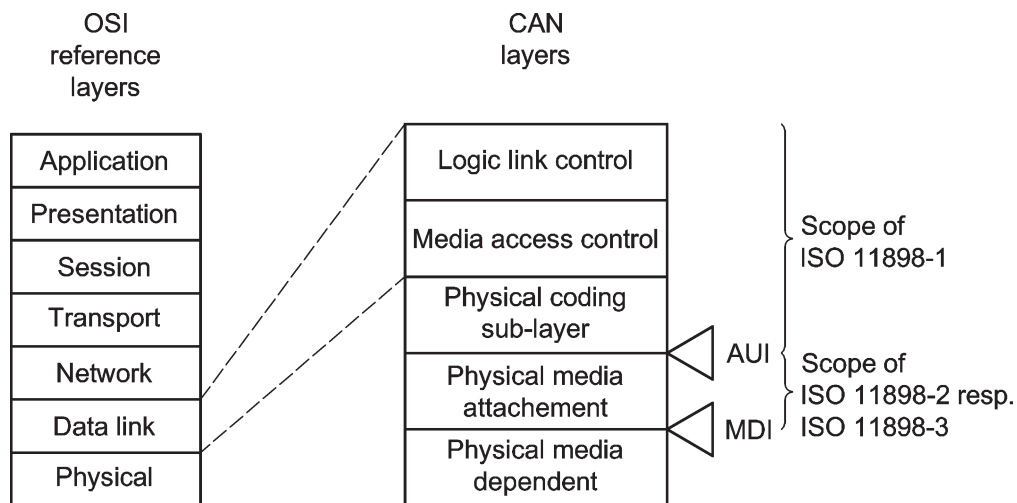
OSI reference layers

CAN layers

Application
Presentation
Session
Transport
Network
Data link
Physical

Logic link control
Media access control
Physical coding sub-layer
Physical media attachement
Physical media dependent

AUI
MDI

Scope of ISO 11898-1

Scope of ISO 11898-2 resp. ISO 11898-3